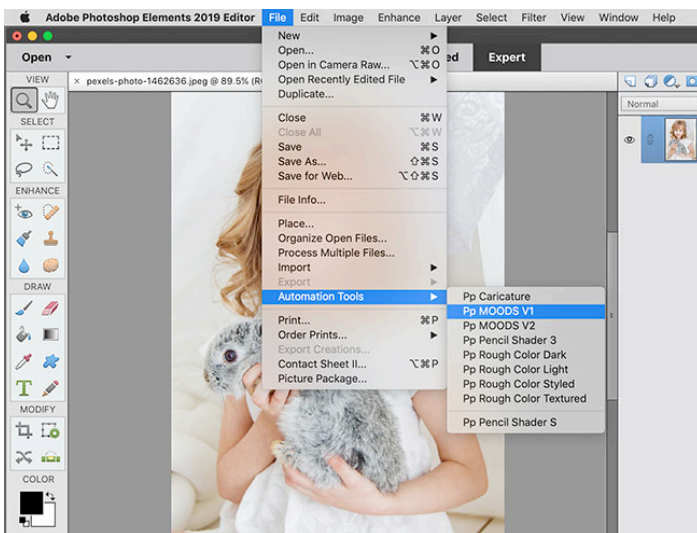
Adobe Photoshop Elements 2019 Editor File Edit Image Enhance Layer Select Filter View Window Help

Open

ed Expert

VIEW

pexels-photo-1462636.jpeg @ 89.5% (R

SELECT

ENHANCE

DRAW

MODIFY

COLOR

Normal

New
Open... ⌘O
Open in Camera Raw... ⌥⌘O
Open Recently Edited File
Duplicate...

Close ⌘W
Close All ⌥⌘W
Save ⌘S
Save As... ⇧⌘S
Save for Web... ⌥⇧⌘S

File Info...

Place...
Organize Open Files...
Process Multiple Files...
Import
Export
Automation Tools

Print... ⌘P
Order Prints...
Export Creations...
Contact Sheet II... ⌥⌘P
Picture Package...

Pp Caricature
Pp MOODS V1
Pp MOODS V2
Pp Pencil Shader 3
Pp Rough Color Dark
Pp Rough Color Light
Pp Rough Color Styled
Pp Rough Color Textured

Pp Pencil Shader S